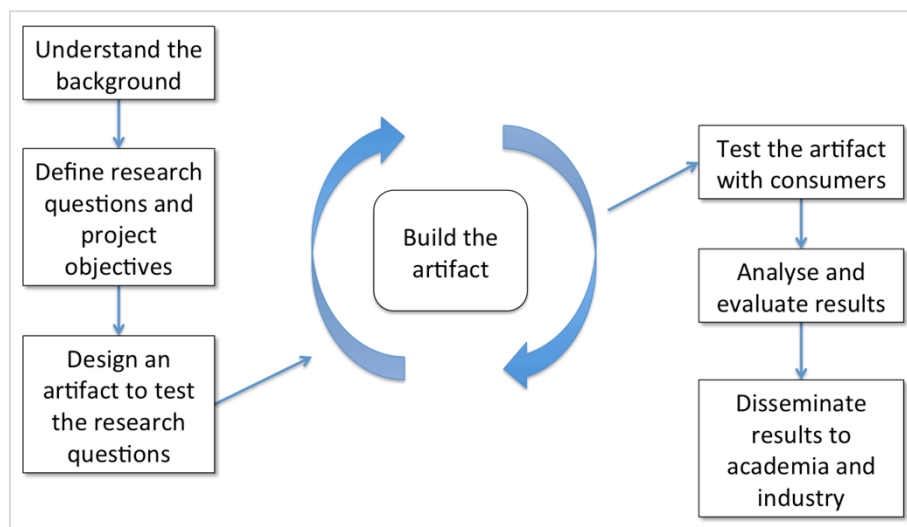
Understand the background

Define research questions and project objectives

Design an artifact to test the research questions

Build the artifact

Test the artifact with consumers

Analyse and evaluate results

Disseminate results to academia and industry